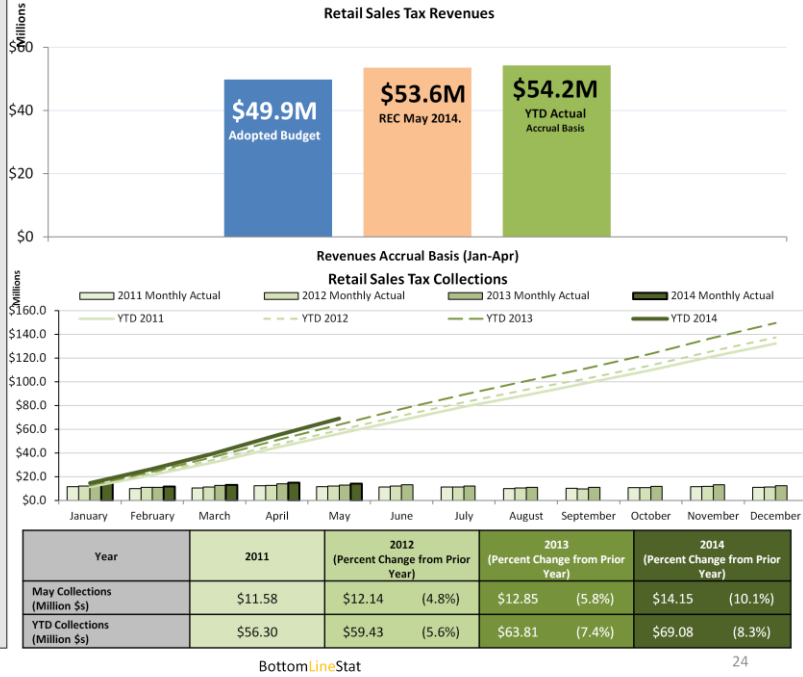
Retail Sales Tax Revenues

Millions

$60

$40

$20

$0

$49.9M
Adopted Budget

$53.6M
REC May 2014.

$54.2M
YTD Actual
Accrual Basis

Revenues Accrual Basis (Jan-Apr)

Retail Sales Tax Collections

Millions

2011 Monthly Actual
2012 Monthly Actual
2013 Monthly Actual
2014 Monthly Actual
YTD 2011
YTD 2012
YTD 2013
YTD 2014

$160.0
$140.0
$120.0
$100.0
$80.0
$60.0
$40.0
$20.0
$0.0

January February March April May June July August September October November December

| Year | 2011 | 2012 (Percent Change from Prior Year) | | 2013 (Percent Change from Prior Year) | | 2014 (Percent Change from Prior Year) | |
|---|---|---|---|---|---|---|---|
| May Collections (Million $s) | $11.58 | $12.14 | (4.8%) | $12.85 | (5.8%) | $14.15 | (10.1%) |
| YTD Collections (Million $s) | $56.30 | $59.43 | (5.6%) | $63.81 | (7.4%) | $69.08 | (8.3%) |

BottomLineStat

24